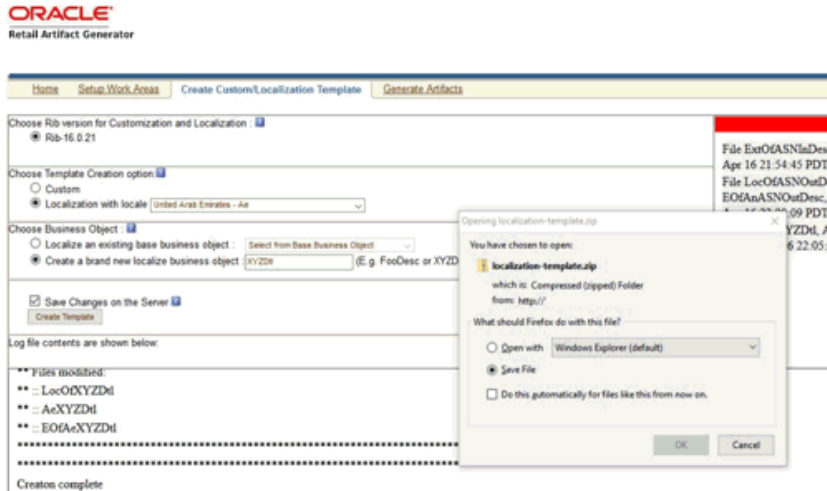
ORACLE
Retail Artifact Generator

Home | Setup Work Areas | Create Custom/Localization Template | Generate Artifacts

Choose Rib version for Customization and Localization :
Rib-16.0.21

Choose Template Creation option
Custom
Localization with locale United Arab Emirates - Ae

Choose Business Object :
Localize an existing base business object : Select from Base Business Object
Create a brand new localize business object XYZDtl (E.g. FooDesc or XYZD

Save Changes on the Server
Create Template

Log file contents are shown below:

** Files modified:
** :: LocOfXYZDtl
** :: AeXYZDtl
** :: EOfAeXYZDtl
**********************************************
**********************************************
Creaton complete

File ExtOfASNInDes
Apr 16 21:54:45 PDT
File LocOfASNOutD
EOfAnASNOutDesc,
Apr 16 22:0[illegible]:09 PDT
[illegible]YZDtl, A
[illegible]6 22:05:

Opening localization-template.zip
You have chosen to open:
localization-template.zip
which is: Compressed (zipped) Folder
from: http://
What should Firefox do with this file?
Open with Windows Explorer (default)
Save File
Do this automatically for files like this from now on.
OK Cancel